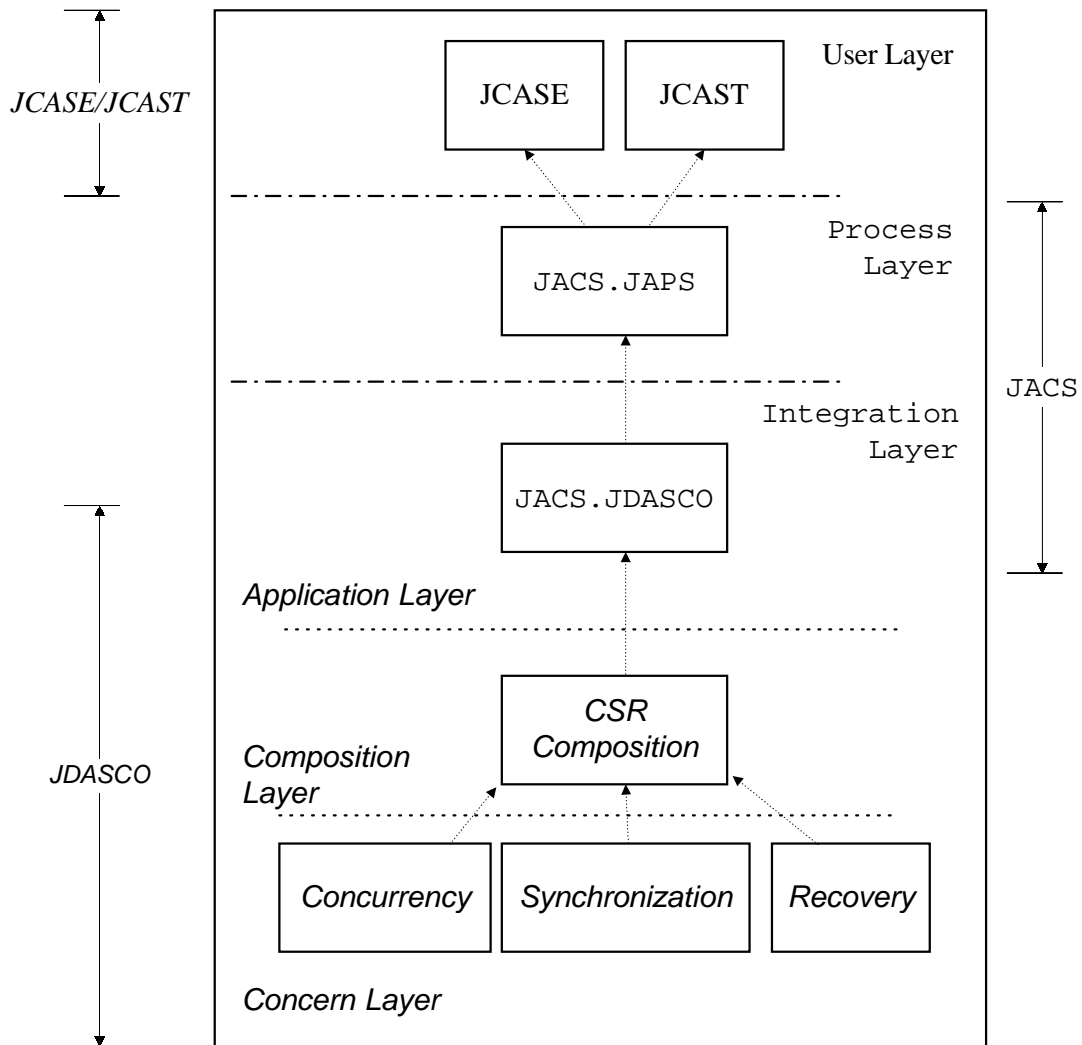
JCASE/JCAST

User Layer

JCASE

JCAST

Process Layer

JACS.JAPS

JACS

Integration Layer

JACS.JDASCO

Application Layer

JDASCO

CSR Composition

Composition Layer

Concurrency

Synchronization

Recovery

Concern Layer